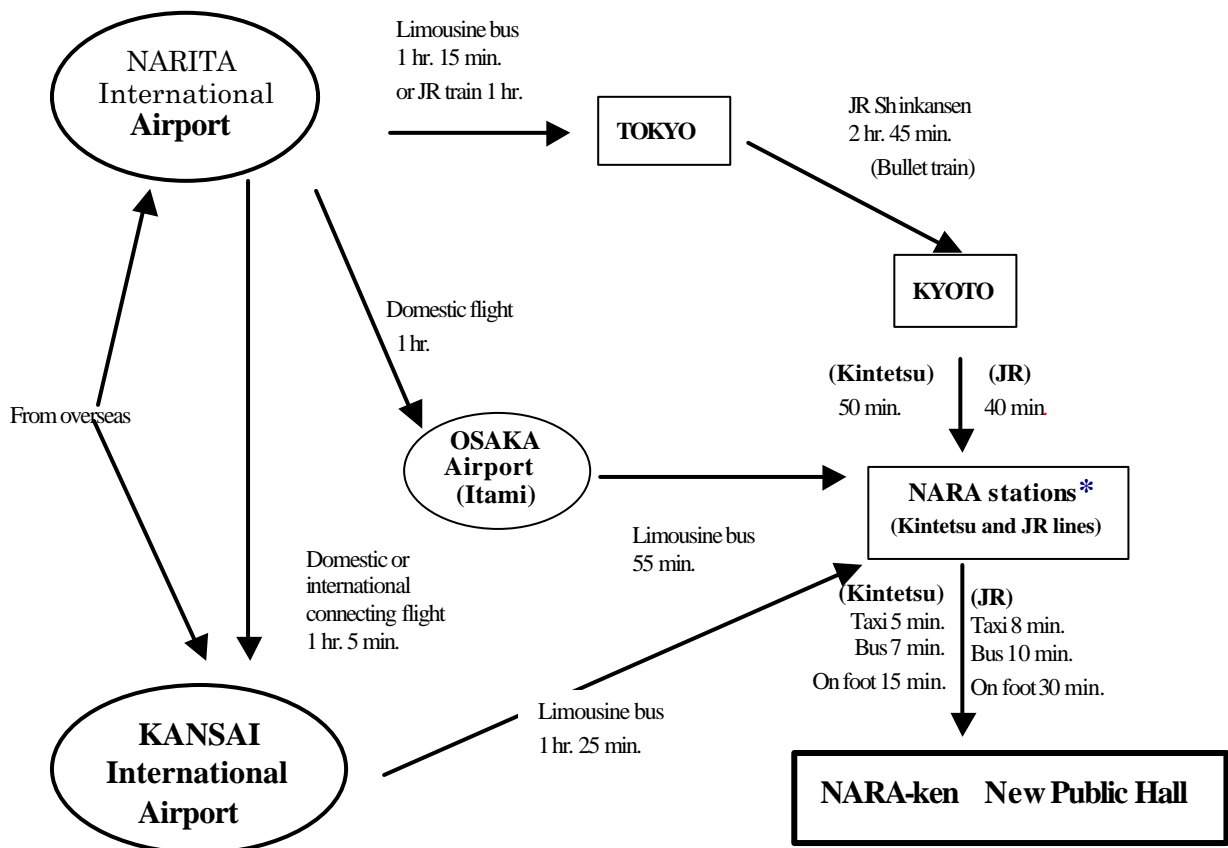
NARITA International Airport

Limousine bus 1 hr. 15 min. or JR train 1 hr.

TOKYO

JR Shinkansen 2 hr. 45 min. (Bullet train)

KYOTO

Domestic flight 1 hr.

(Kintetsu) 50 min.

(JR) 40 min.

From overseas

OSAKA Airport (Itami)

NARA stations*
(Kintetsu and JR lines)

Limousine bus 55 min.

Domestic or international connecting flight 1 hr. 5 min.

(Kintetsu)
Taxi 5 min.
Bus 7 min.
On foot 15 min.

(JR)
Taxi 8 min.
Bus 10 min.
On foot 30 min.

KANSAI International Airport

Limousine bus 1 hr. 25 min.

NARA-ken New Public Hall